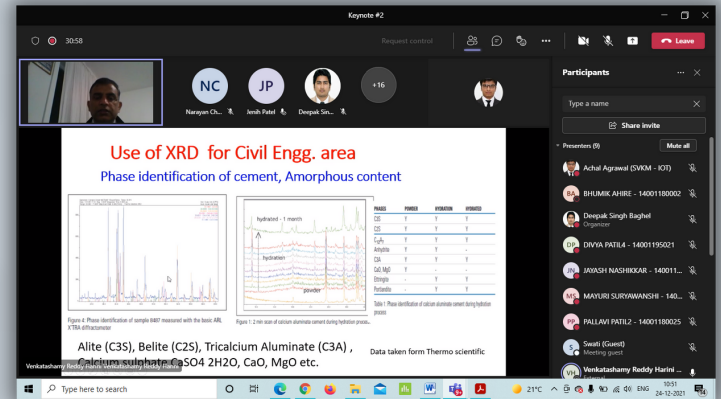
Keynote #2

30:58

Request control

Leave

NC

JP

+16

Narayan Ch...

Jenih Patel

Deepak Sin...

Use of XRD for Civil Engg. area

Phase identification of cement, Amorphous content

hydrated - 1 month

hydration

powder

| PHASE | POWDER | HYDRATION | HYDRATED |
|---|---|---|---|
| C3S | Y | Y | Y |
| C2S | Y | Y | Y |
| C4AF | Y | Y | Y |
| Anhydrite | Y | Y | - |
| C3A | Y | Y | - |
| CaO, MgO | Y | Y | Y |
| Ettringite | - | Y | Y |
| Portlandite | - | Y | Y |

Figure 4: Phase identification of sample 8487 measured with the basic ARL X'TRA diffractometer

Figure 5: 2 min scan of calcium aluminate cement during hydration process

Table 1: Phase identification of calcium aluminate cement during hydration process

Alite (C3S), Belite (C2S), Tricalcium Aluminate (C3A), Calcium sulphate CaSO4 2H2O, CaO, MgO etc.

Data taken form Thermo scientific

Venkatashamy Reddy Harini Venkatashamy Reddy Harini

Participants

Type a name

Share invite

Presenters (9)

Mute all

Achal Agrawal (SVKM - IOT)

BA BHUMIK AHIRE - 14001180002

Deepak Singh Baghel
Organizer

DP DIVYA PATIL4 - 14001195021

JN JAYASH NASHIKKAR - 140011...

MS MAYURI SURYAWANSHI - 140...

PP PALLAVI PATIL2 - 14001180025

S Swati (Guest)
Meeting guest

VH Venkatashamy Reddy Harini ...

Type here to search

21°C

ENG

10:51
24-12-2021